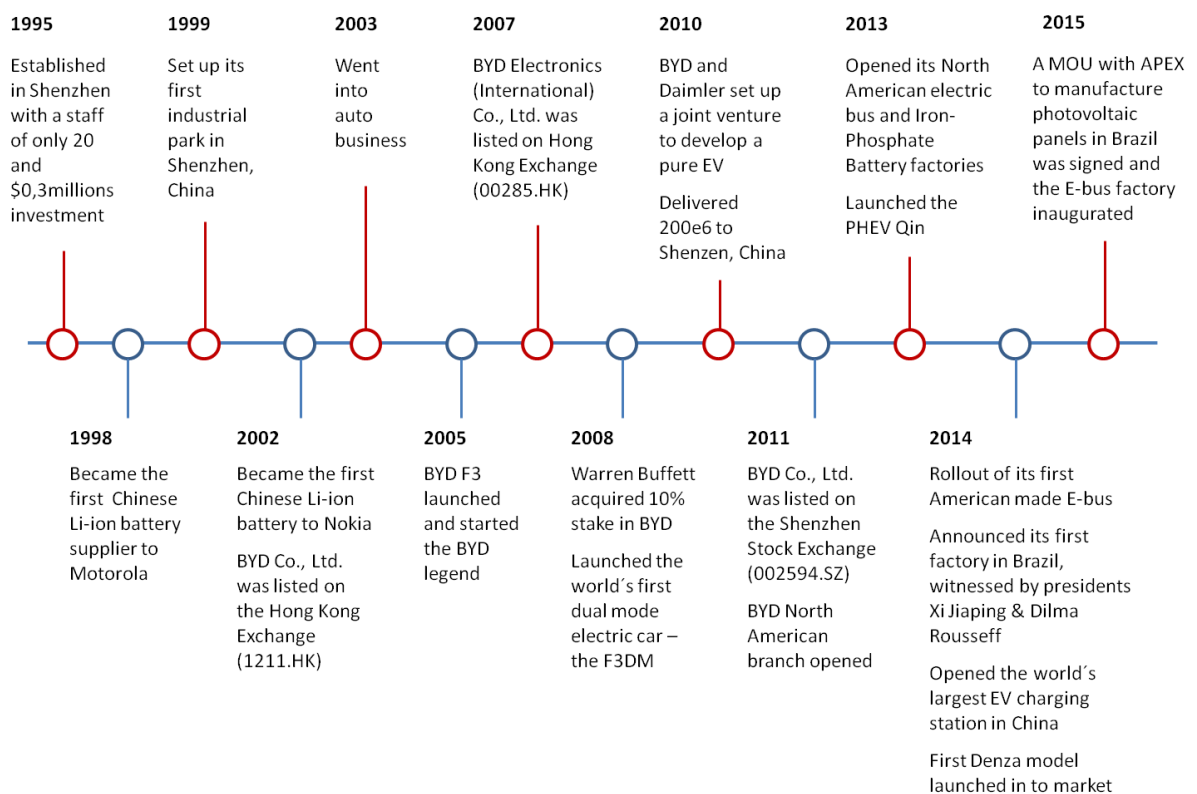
1995

Established in Shenzhen with a staff of only 20 and \$0,3millions investment

1999

Set up its first industrial park in Shenzhen, China

2003

Went into auto business

2007

BYD Electronics (International) Co., Ltd. was listed on Hong Kong Exchange (00285.HK)

2010

BYD and Daimler set up a joint venture to develop a pure EV

Delivered 200e6 to Shenzen, China

2013

Opened its North American electric bus and Iron-Phosphate Battery factories

Launched the PHEV Qin

2015

A MOU with APEX to manufacture photovoltaic panels in Brazil was signed and the E-bus factory inaugurated

1998

Became the first Chinese Li-ion battery supplier to Motorola

2002

Became the first Chinese Li-ion battery to Nokia

BYD Co., Ltd. was listed on the Hong Kong Exchange (1211.HK)

2005

BYD F3 launched and started the BYD legend

2008

Warren Buffett acquired 10% stake in BYD

Launched the world´s first dual mode electric car – the F3DM

2011

BYD Co., Ltd. was listed on the Shenzhen Stock Exchange (002594.SZ)

BYD North American branch opened

2014

Rollout of its first American made E-bus

Announced its first factory in Brazil, witnessed by presidents Xi Jiaping & Dilma Rousseff

Opened the world´s largest EV charging station in China

First Denza model launched in to market